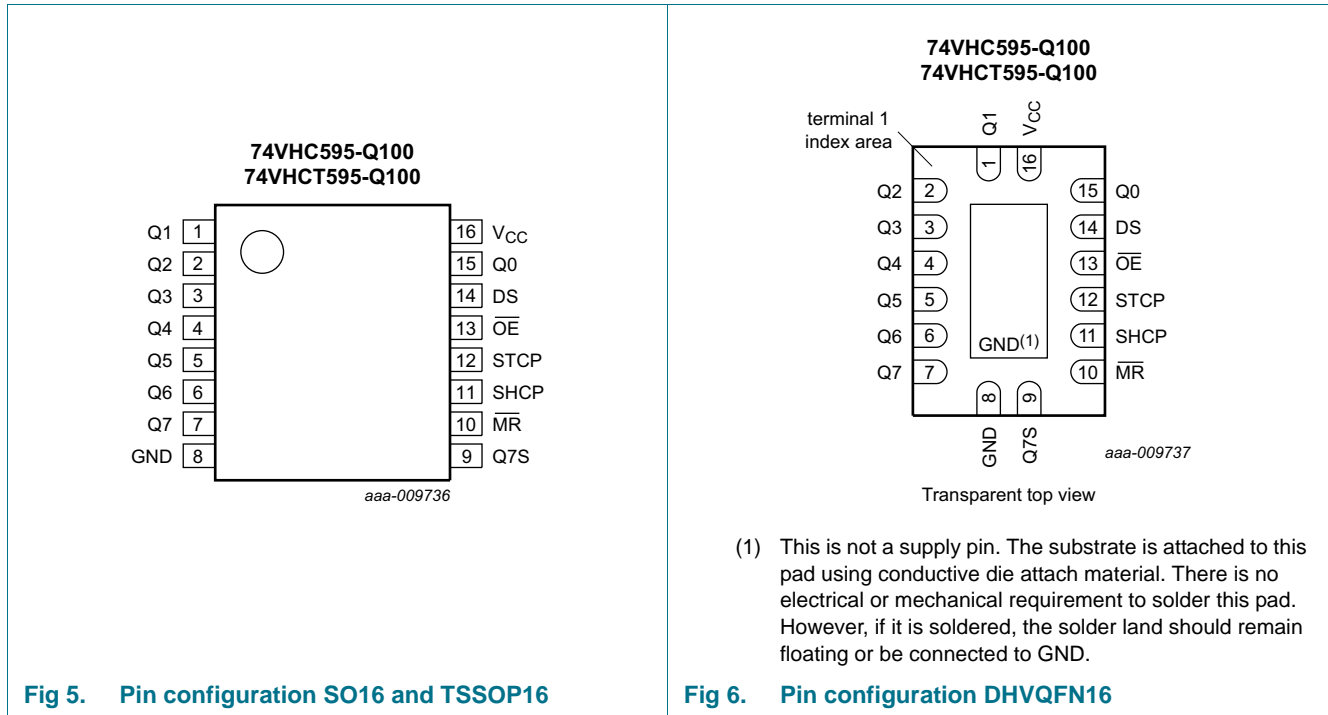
74VHC595-Q100
74VHCT595-Q100

Q1 1
Q2 2
Q3 3
Q4 4
Q5 5
Q6 6
Q7 7
GND 8

16 $V_{CC}$
15 Q0
14 DS
13 $\overline{OE}$
12 STCP
11 SHCP
10 $\overline{MR}$
9 Q7S

aaa-009736

Fig 5. Pin configuration SO16 and TSSOP16

74VHC595-Q100
74VHCT595-Q100

terminal 1 index area

Q1 1
$V_{CC}$ 16

Q2 2
Q3 3
Q4 4
Q5 5
Q6 6
Q7 7

15 Q0
14 DS
13 $\overline{OE}$
12 STCP
11 SHCP
10 $\overline{MR}$

GND(1)

8 GND
9 Q7S

aaa-009737

Transparent top view

(1) This is not a supply pin. The substrate is attached to this pad using conductive die attach material. There is no electrical or mechanical requirement to solder this pad. However, if it is soldered, the solder land should remain floating or be connected to GND.

Fig 6. Pin configuration DHVQFN16